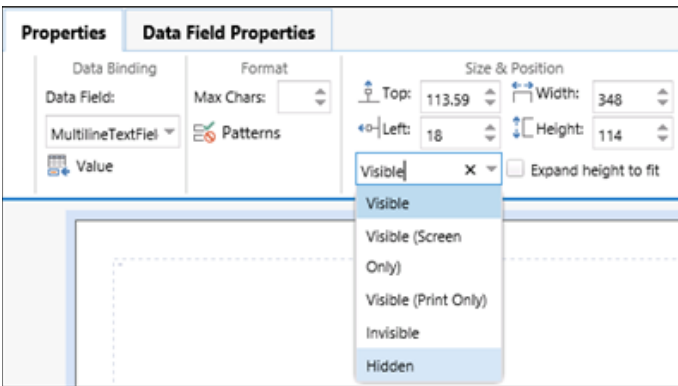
Properties
Data Field Properties

Data Binding
Data Field:
MultilineTextFiel
Value

Format
Max Chars:
Patterns

Size & Position
Top: 113.59
Left: 18
Width: 348
Height: 114
Visible
Expand height to fit

Visible
Visible (Screen Only)
Visible (Print Only)
Invisible
Hidden